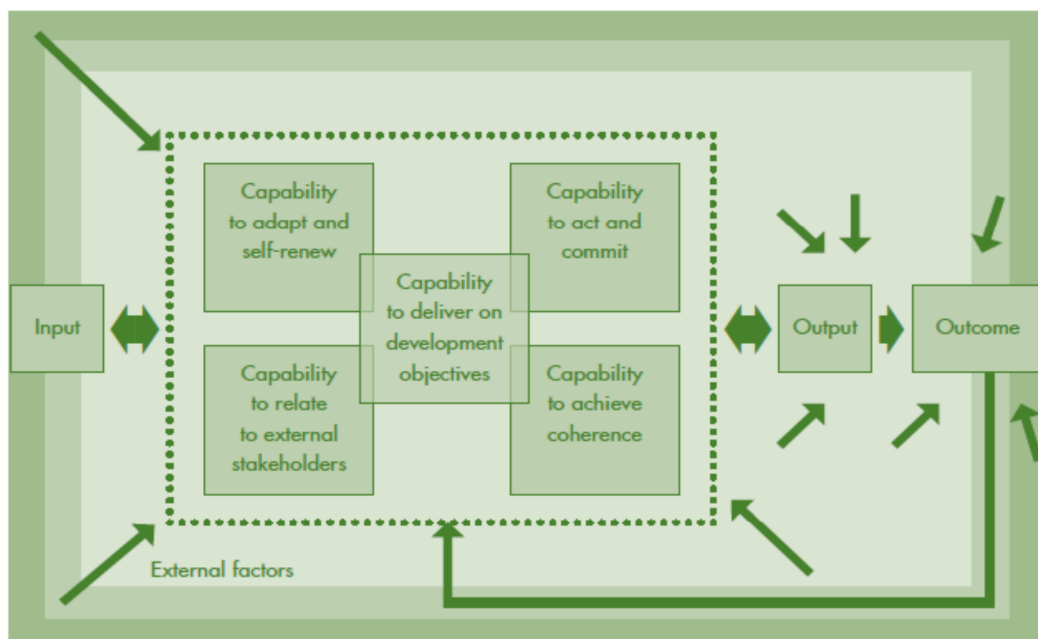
Input

Capability to adapt and self-renew

Capability to act and commit

Capability to deliver on development objectives

Capability to relate to external stakeholders

Capability to achieve coherence

Output

Outcome

External factors